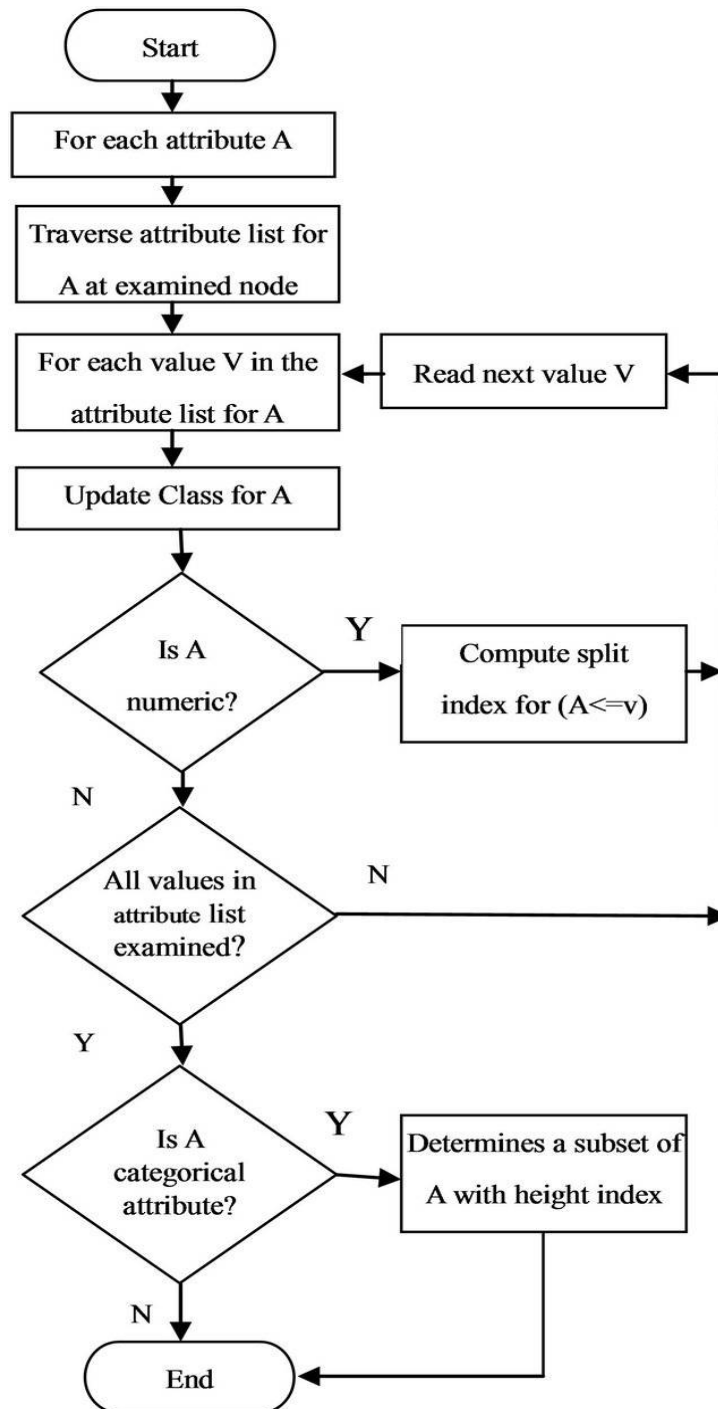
Start

For each attribute A

Traverse attribute list for A at examined node

For each value V in the attribute list for A

Read next value V

Update Class for A

Is A numeric?

Y

Compute split index for (A<=v)

N

All values in attribute list examined?

N

Y

Is A categorical attribute?

Y

Determines a subset of A with height index

N

End